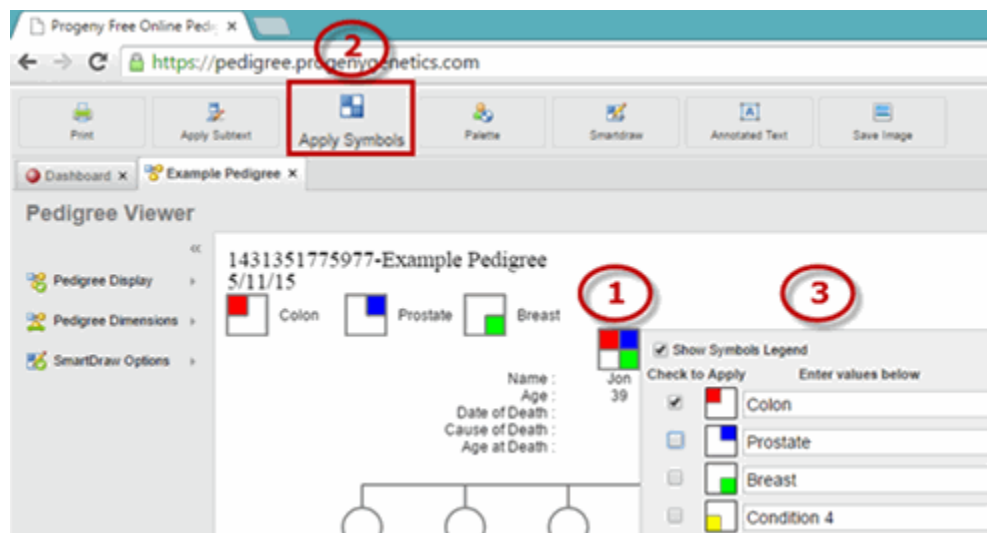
Progeny Free Online Pedi ×

https://pedigree.progenygenetics.com

2

Print | Apply Subtext | Apply Symbols | Palette | Smartdraw | Annotated Text | Save Image

Dashboard × | Example Pedigree ×

Pedigree Viewer

«

Pedigree Display ›

Pedigree Dimensions ›

SmartDraw Options ›

1431351775977-Example Pedigree
5/11/15

Colon | Prostate | Breast

1

3

Name : Jon
Age : 39
Date of Death :
Cause of Death :
Age at Death :

Show Symbols Legend

Check to Apply | Enter values below

Colon

Prostate

Breast

Condition 4